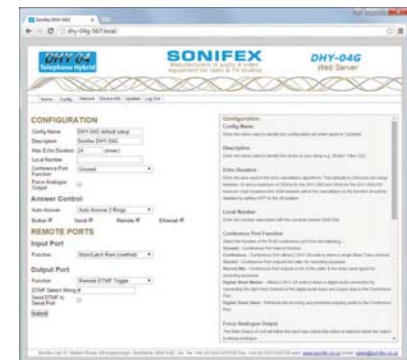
Sonifex DHY-04G

dhy-04g-567.local/

DHY-04
Telephone Hybrid

SONIFEX
Manufacturers of audio & video equipment for radio & TV studios

DHY-04G
Web Server

Home | Config | Network | Device Info | Updates | Log Out

CONFIGURATION

Config Name: DHY-04G default setup
Description: Sonifex DHY-04G
Max Echo Duration: 24 (msec)
Local Number:
Conference Port Function: Unused
Force Analogue Output:

Answer Control

Auto Answer: Auto Answer 2 Rings
Button: Send: Remote: Ethernet:

REMOTE PORTS

Input Port

Function: Short/Latch Rem Line/Hold

Output Port

Function: Remote DTMF Toggle
DTMF Select Ring:
Send DTMF to Send Port:

Submit

Configuration

Config Name

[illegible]

Description

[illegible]

Echo Duration

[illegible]

Local Number

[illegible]

Conference Port Function

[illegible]

Force Analogue Output

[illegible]

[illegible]